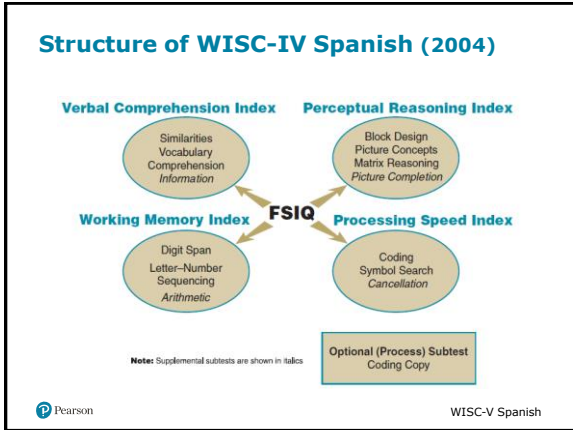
Structure of WISC-IV Spanish (2004)

Verbal Comprehension Index

Similarities
Vocabulary
Comprehension
*Information*

Perceptual Reasoning Index

Block Design
Picture Concepts
Matrix Reasoning
*Picture Completion*

FSIQ

Working Memory Index

Digit Span
Letter–Number Sequencing
*Arithmetic*

Processing Speed Index

Coding
Symbol Search
*Cancellation*

**Note:** Supplemental subtests are shown in italics

Optional (Process) Subtest
Coding Copy

Pearson

WISC-V Spanish